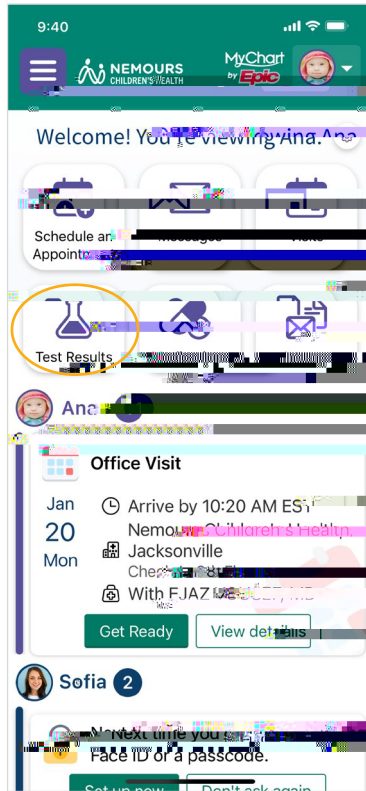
9:40

NEMOURS CHILDREN'S HEALTH

MyChart by Epic

Welcome! You're viewing Ana. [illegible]

Schedule an Appoint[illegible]

Messages

Visits

Test Results

Ana

Office Visit

Jan 20 Mon

Arrive by 10:20 AM EST

Nemours Children's Health, Jacksonville

Che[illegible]

With EJAZ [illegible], MD

Get Ready

View details

Sofia 2

Next time you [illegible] Face ID or a passcode.

Set up now

Don't ask again